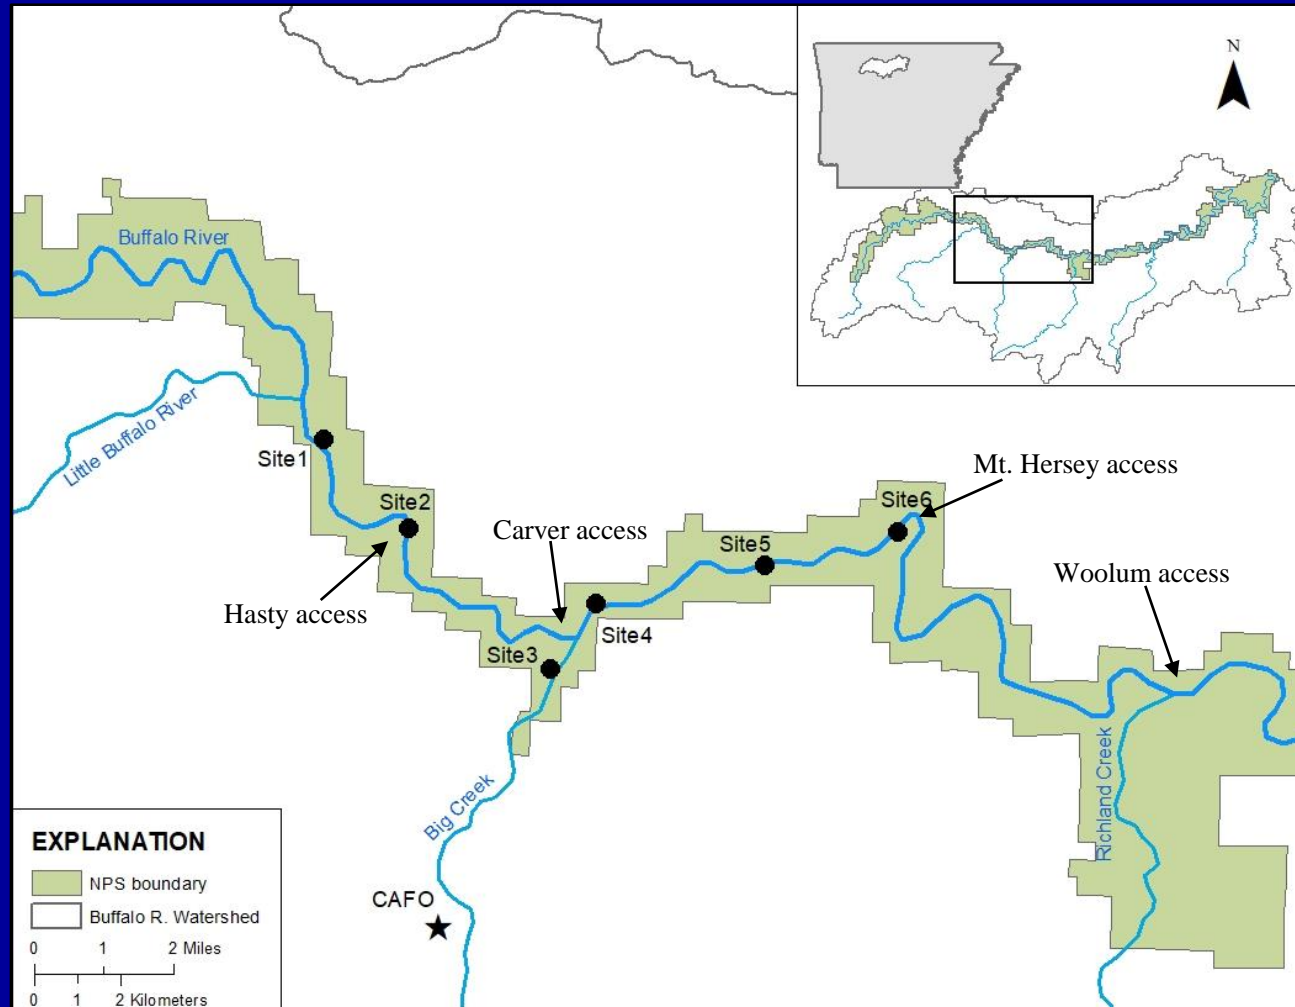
N

Buffalo River

Little Buffalo River

Site1

Site2

Hasty access

Carver access

Site3

Site4

Site5

Site6

Mt. Hersey access

Woolum access

Big Creek

Richland Creek

CAFO

EXPLANATION

NPS boundary

Buffalo R. Watershed

0 1 2 Miles

0 1 2 Kilometers